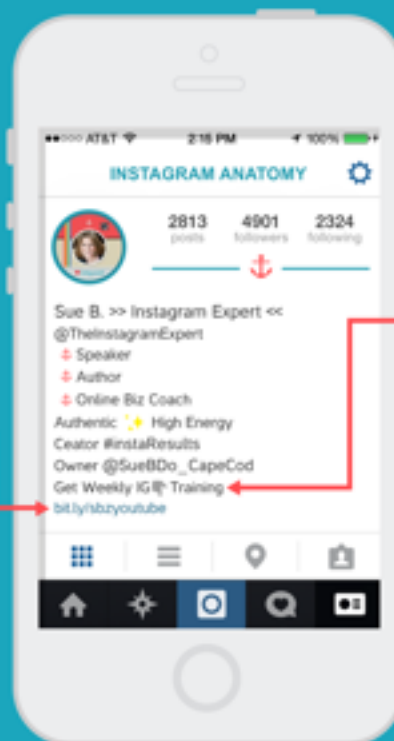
●●○○○ AT&T 2:16 PM 100%

INSTAGRAM ANATOMY

2813 posts
4901 followers
2324 following

Sue B. >> Instagram Expert <<
@TheInstagramExpert
⚓ Speaker
⚓ Author
⚓ Online Biz Coach
Authentic ✨ High Energy
Ceator #instaResults
Owner @SueBDo_CapeCod
Get Weekly IG Training
bit.ly/sbzyoutube